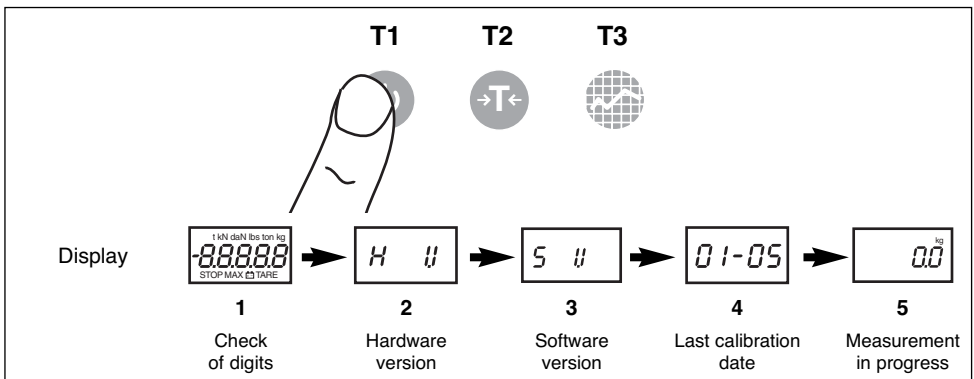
T1 T2 T3

→T←

Display

t kN daN lbs ton kg
-8.8.8.8.8
STOP MAX TARE

H 1.1

S 1.1

01-05

kg
0.0

1
Check of digits

2
Hardware version

3
Software version

4
Last calibration date

5
Measurement in progress